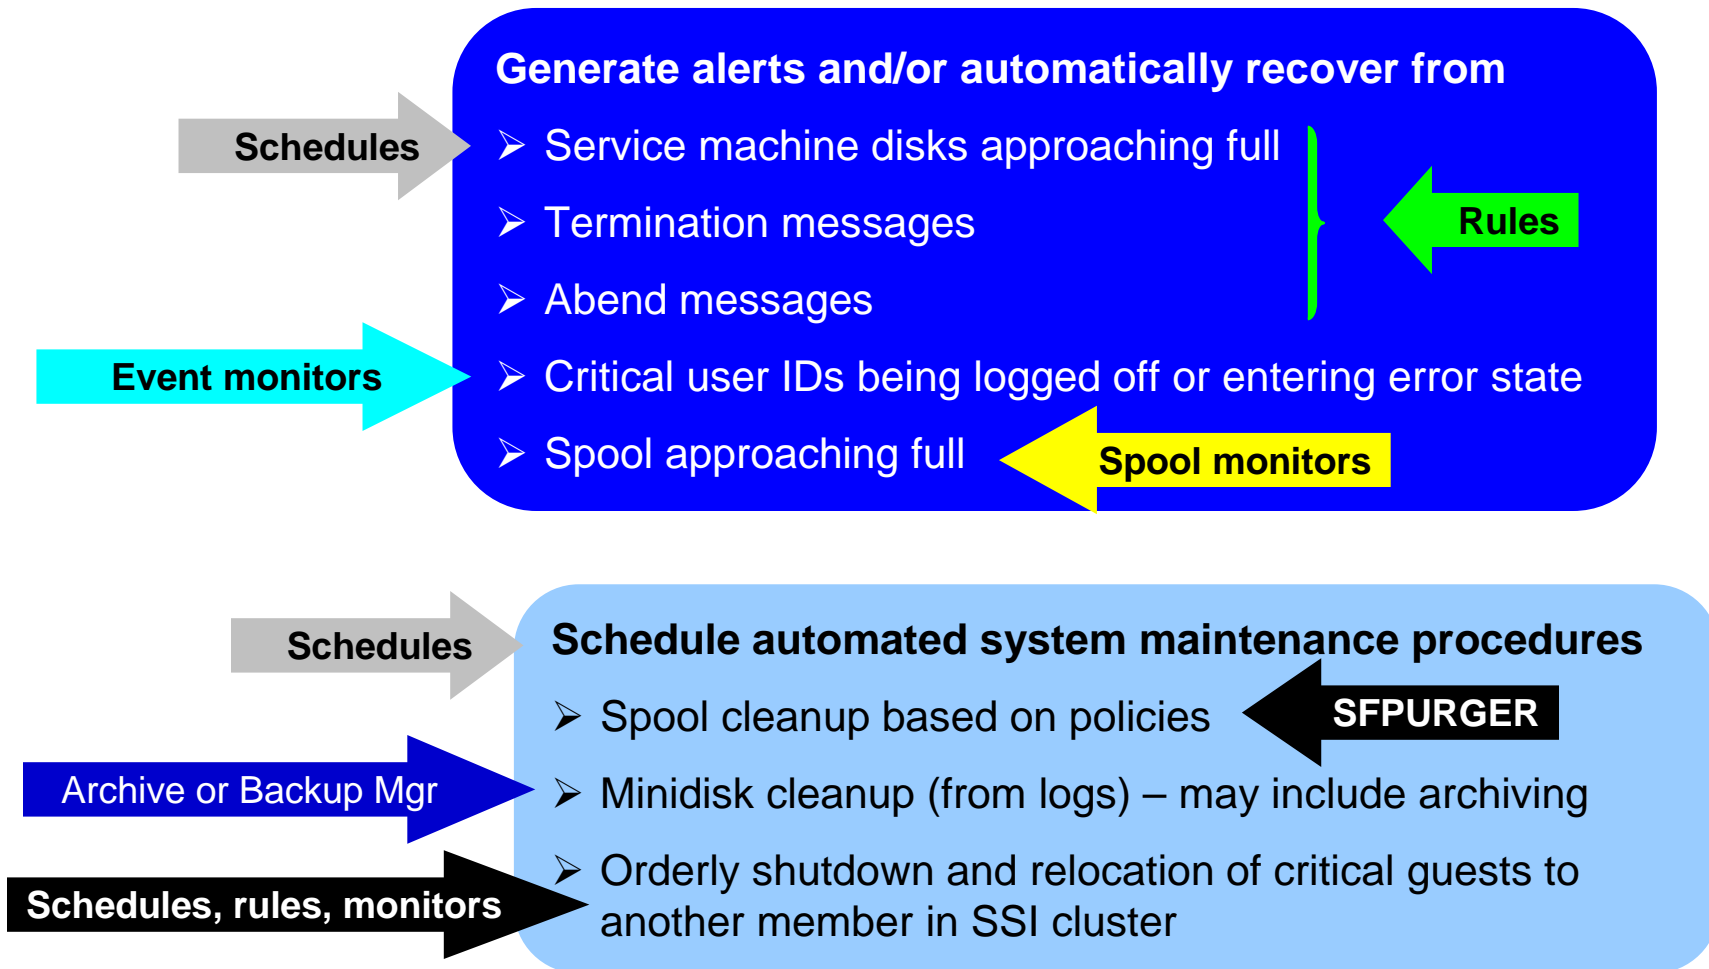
Generate alerts and/or automatically recover from

Schedules

➢ Service machine disks approaching full

➢ Termination messages

Rules

➢ Abend messages

Event monitors

➢ Critical user IDs being logged off or entering error state

➢ Spool approaching full

Spool monitors

Schedules

Schedule automated system maintenance procedures

➢ Spool cleanup based on policies

SFPURGER

Archive or Backup Mgr

➢ Minidisk cleanup (from logs) – may include archiving

Schedules, rules, monitors

➢ Orderly shutdown and relocation of critical guests to another member in SSI cluster